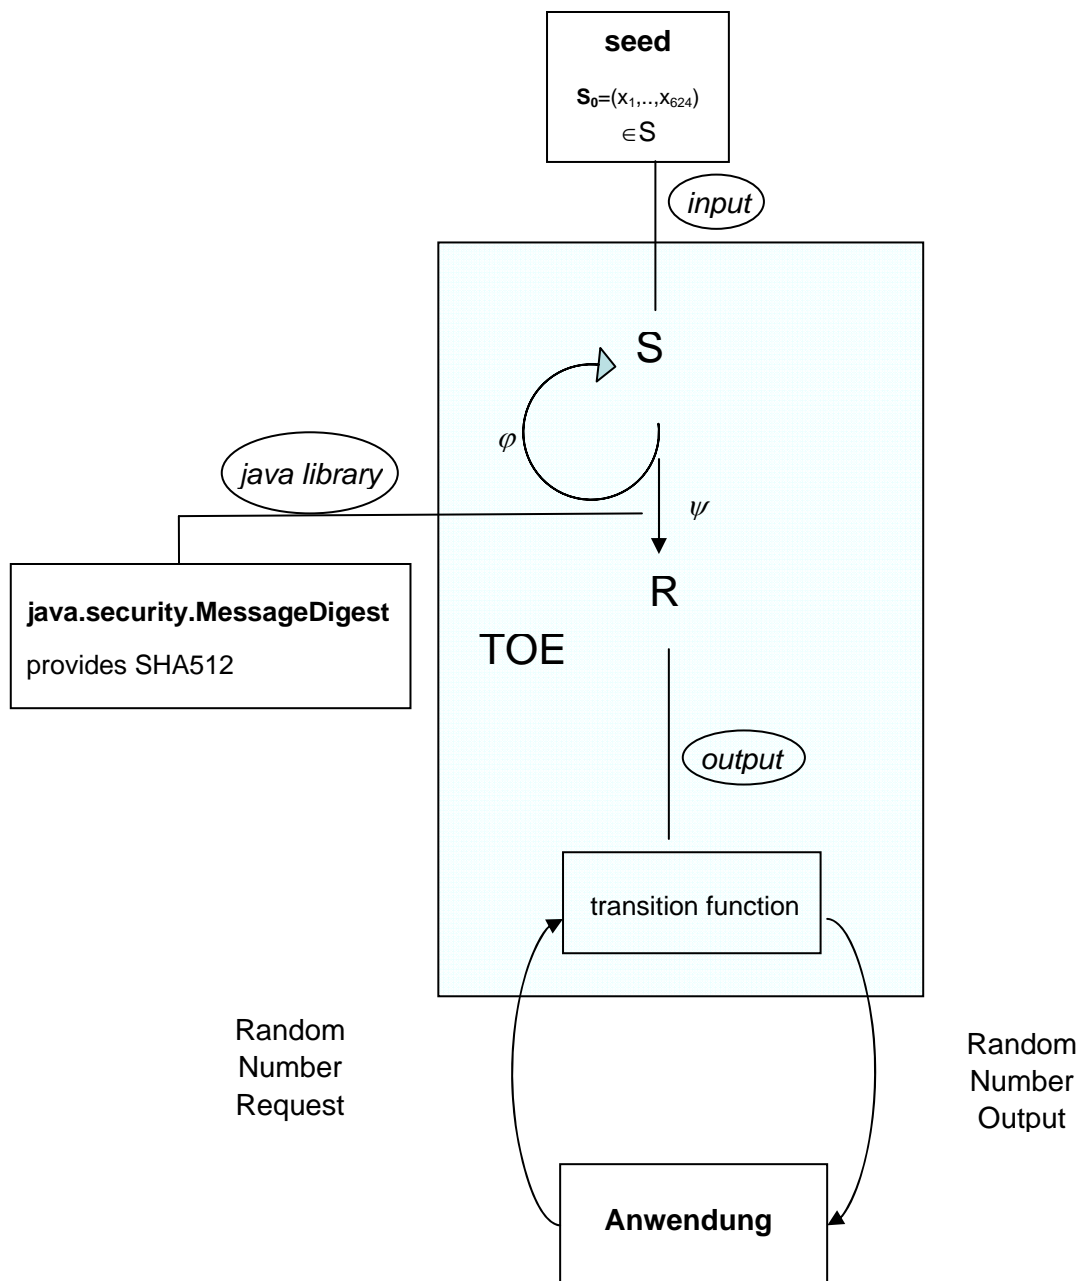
seed

$S_0=(x_1,..,x_{624})$ $\in S$

input

S

$\varphi$

java library

$\psi$

java.security.MessageDigest

provides SHA512

R

TOE

output

transition function

Random Number Request

Random Number Output

Anwendung